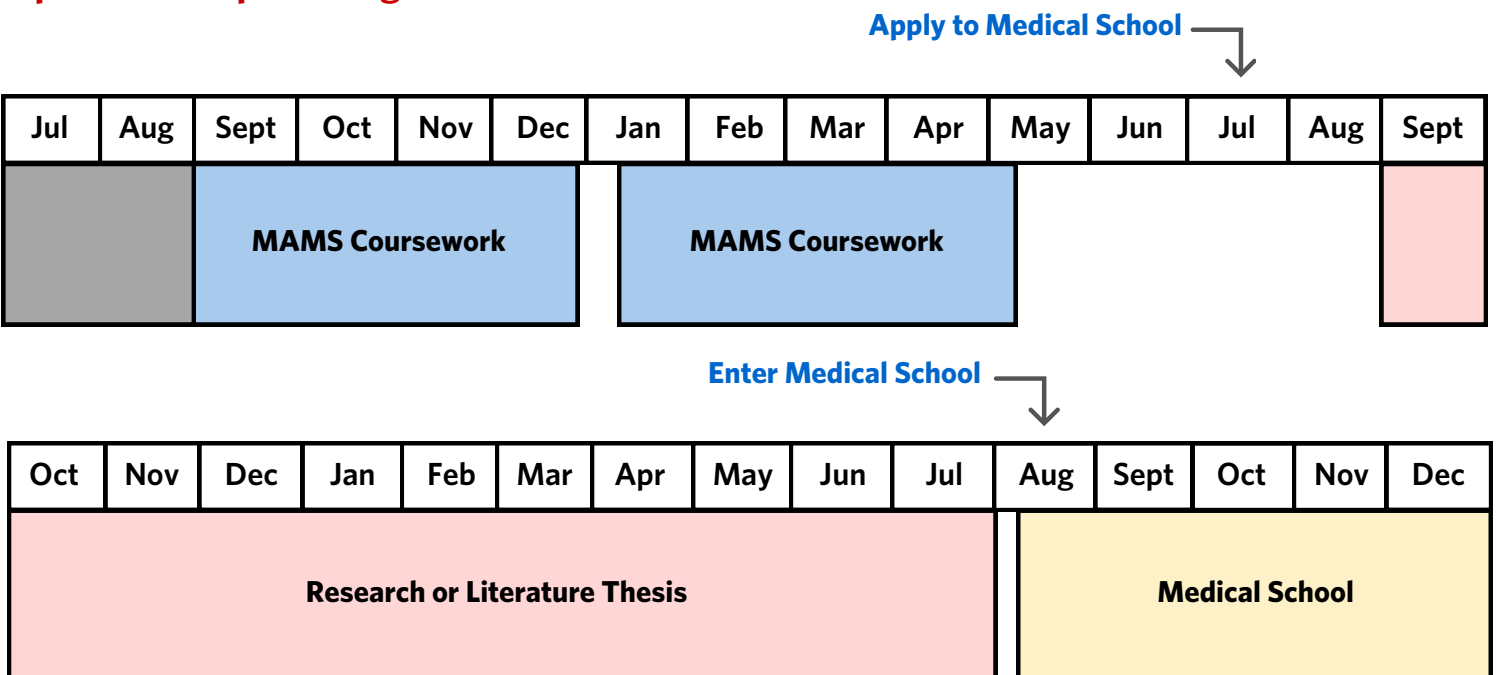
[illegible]

Apply to Medical School

| Jul | Aug | Sept | Oct | Nov | Dec | Jan | Feb | Mar | Apr | May | Jun | Jul | Aug | Sept |
|---|---|---|---|---|---|---|---|---|---|---|---|---|---|---|

MAMS Coursework

MAMS Coursework

Enter Medical School

| Oct | Nov | Dec | Jan | Feb | Mar | Apr | May | Jun | Jul | Aug | Sept | Oct | Nov | Dec |
|---|---|---|---|---|---|---|---|---|---|---|---|---|---|---|

Research or Literature Thesis

Medical School